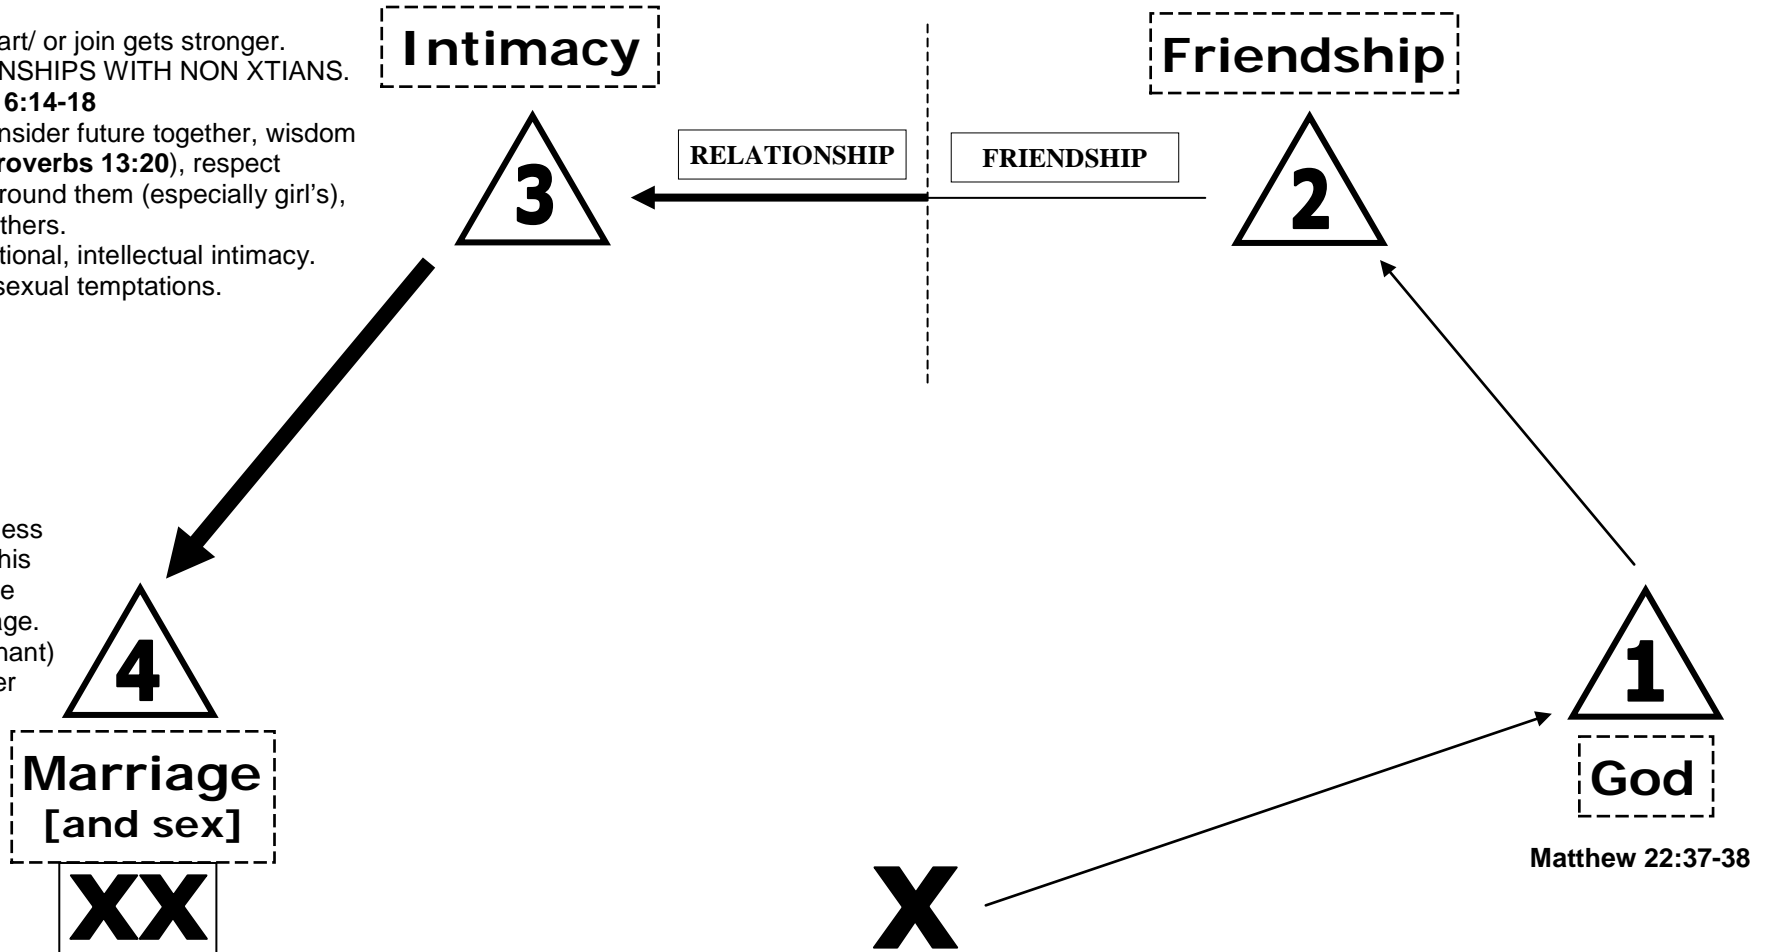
art/ or join gets stronger.
NSHIPS WITH NON XTIANS.
6:14-18
nsider future together, wisdom
roverbs 13:20), respect
round them (especially girl's),
thers.
tional, intellectual intimacy.
sexual temptations.

Intimacy

Friendship

RELATIONSHIP

FRIENDSHIP

3

2

ess
his
e
ge.
nant)
er

4

1

Marriage
[and sex]

God

Matthew 22:37-38

XX

X